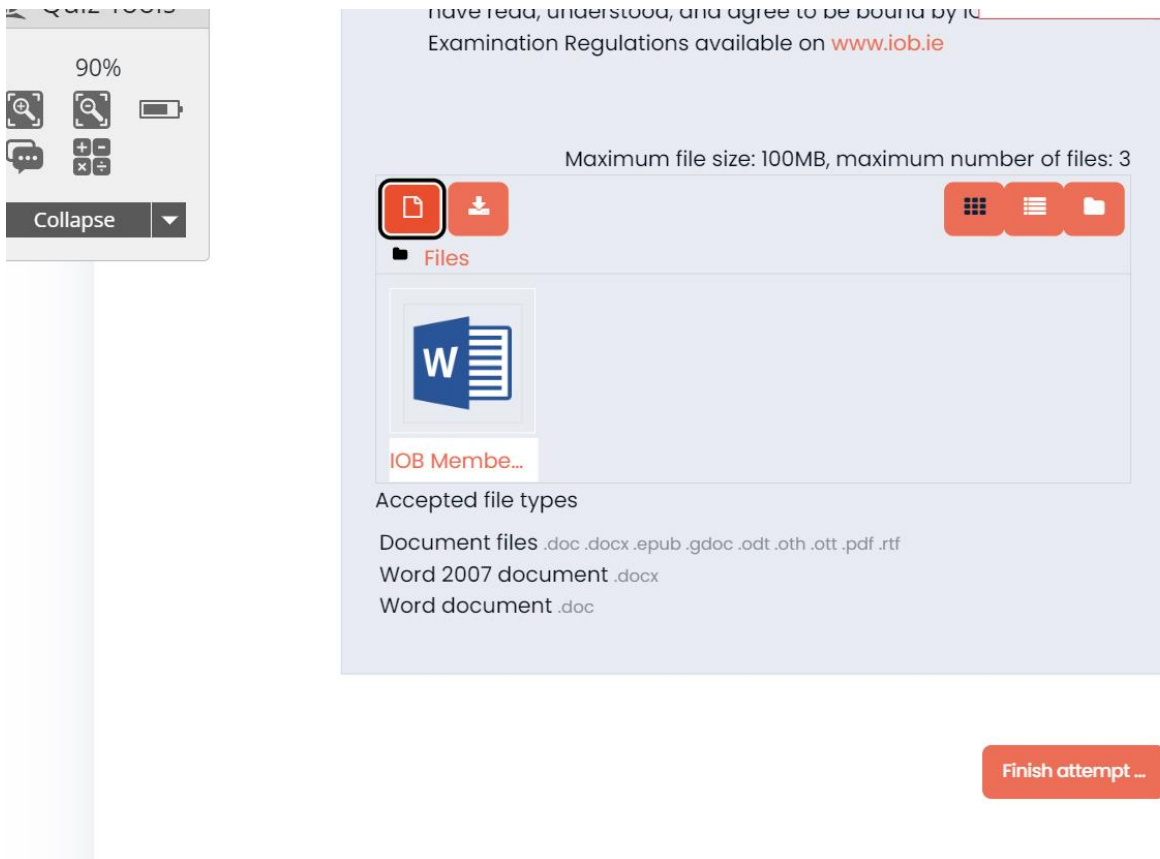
Quiz Tools

90%

Collapse

have read, understood, and agree to be bound by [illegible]
Examination Regulations available on www.iob.ie

Maximum file size: 100MB, maximum number of files: 3

Files

IOB Membe...

Accepted file types

Document files .doc .docx .epub .gdoc .odt .oth .ott .pdf .rtf
Word 2007 document .docx
Word document .doc

Finish attempt ...